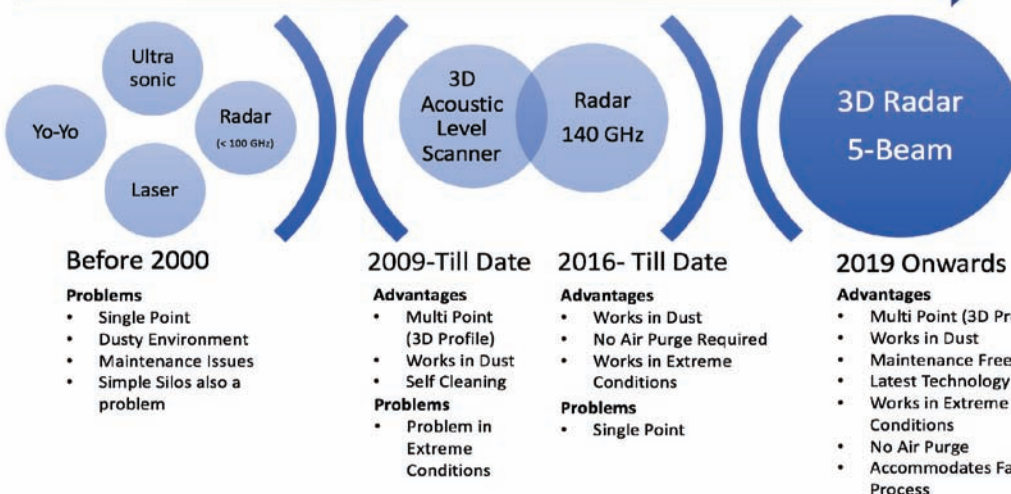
Ultra sonic

Yo-Yo

Radar
(< 100 GHz)

Laser

3D Acoustic Level Scanner

Radar 140 GHz

3D Radar 5-Beam

Before 2000

Problems
- Single Point
- Dusty Environment
- Maintenance Issues
- Simple Silos also a problem

2009-Till Date

Advantages
- Multi Point (3D Profile)
- Works in Dust
- Self Cleaning

Problems
- Problem in Extreme Conditions

2016- Till Date

Advantages
- Works in Dust
- No Air Purge Required
- Works in Extreme Conditions

Problems
- Single Point

2019 Onwards

Advantages
- Multi Point (3D Pr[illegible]
- Works in Dust
- Maintenance Free
- Latest Technology
- Works in Extreme Conditions
- No Air Purge
- Accommodates Fa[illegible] Process